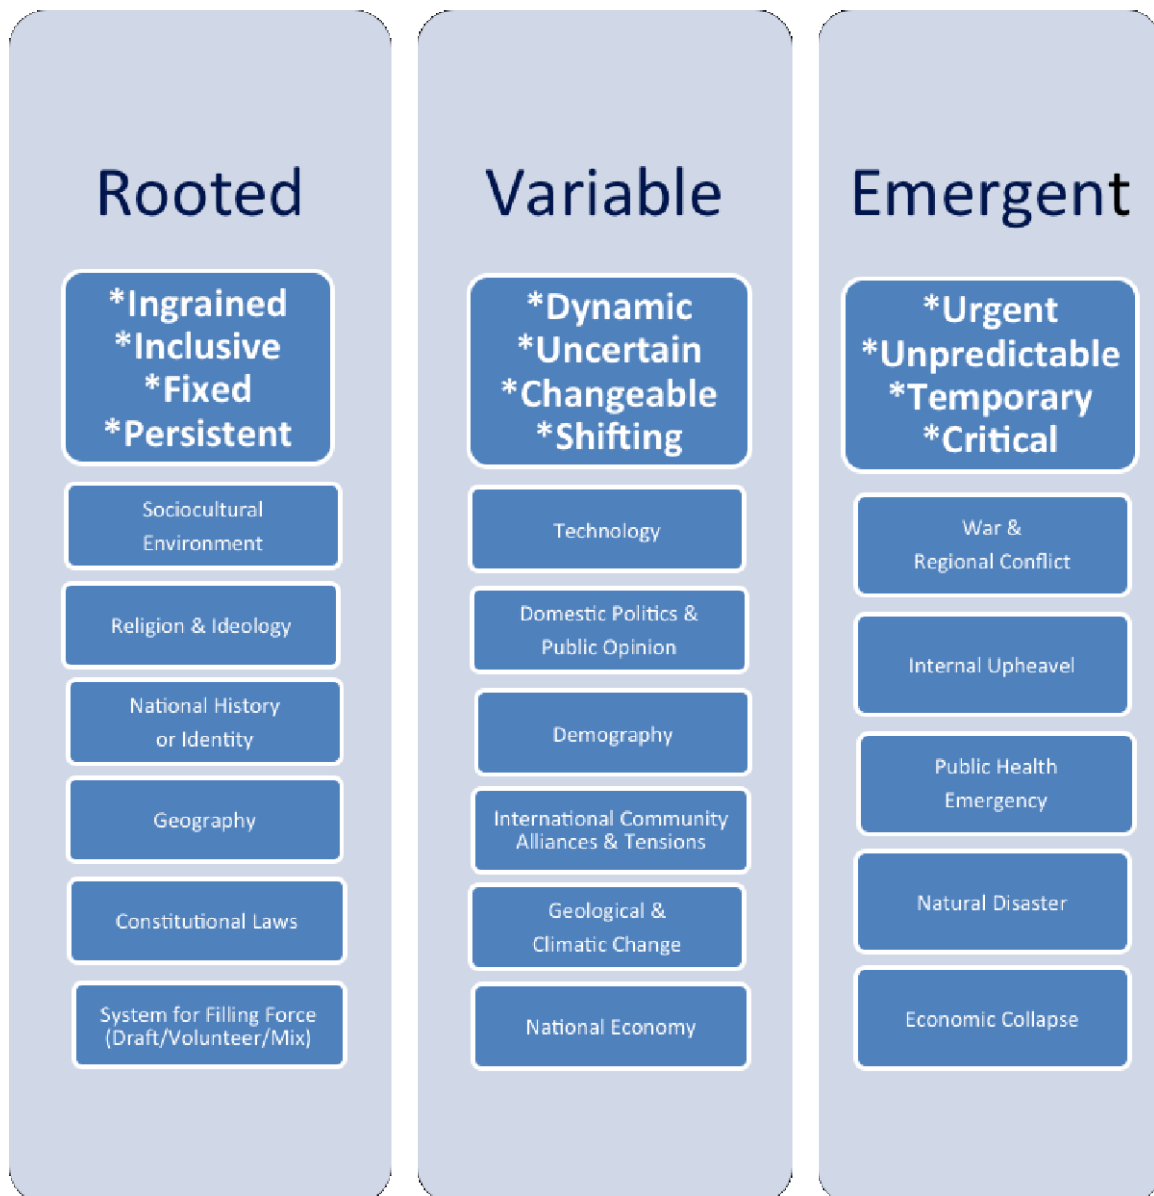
Rooted

*Ingrained
*Inclusive
*Fixed
*Persistent

Sociocultural Environment

Religion & Ideology

National History or Identity

Geography

Constitutional Laws

System for Filling Force (Draft/Volunteer/Mix)

Variable

*Dynamic
*Uncertain
*Changeable
*Shifting

Technology

Domestic Politics & Public Opinion

Demography

International Community Alliances & Tensions

Geological & Climatic Change

National Economy

Emergent

*Urgent
*Unpredictable
*Temporary
*Critical

War & Regional Conflict

Internal Upheaval

Public Health Emergency

Natural Disaster

Economic Collapse